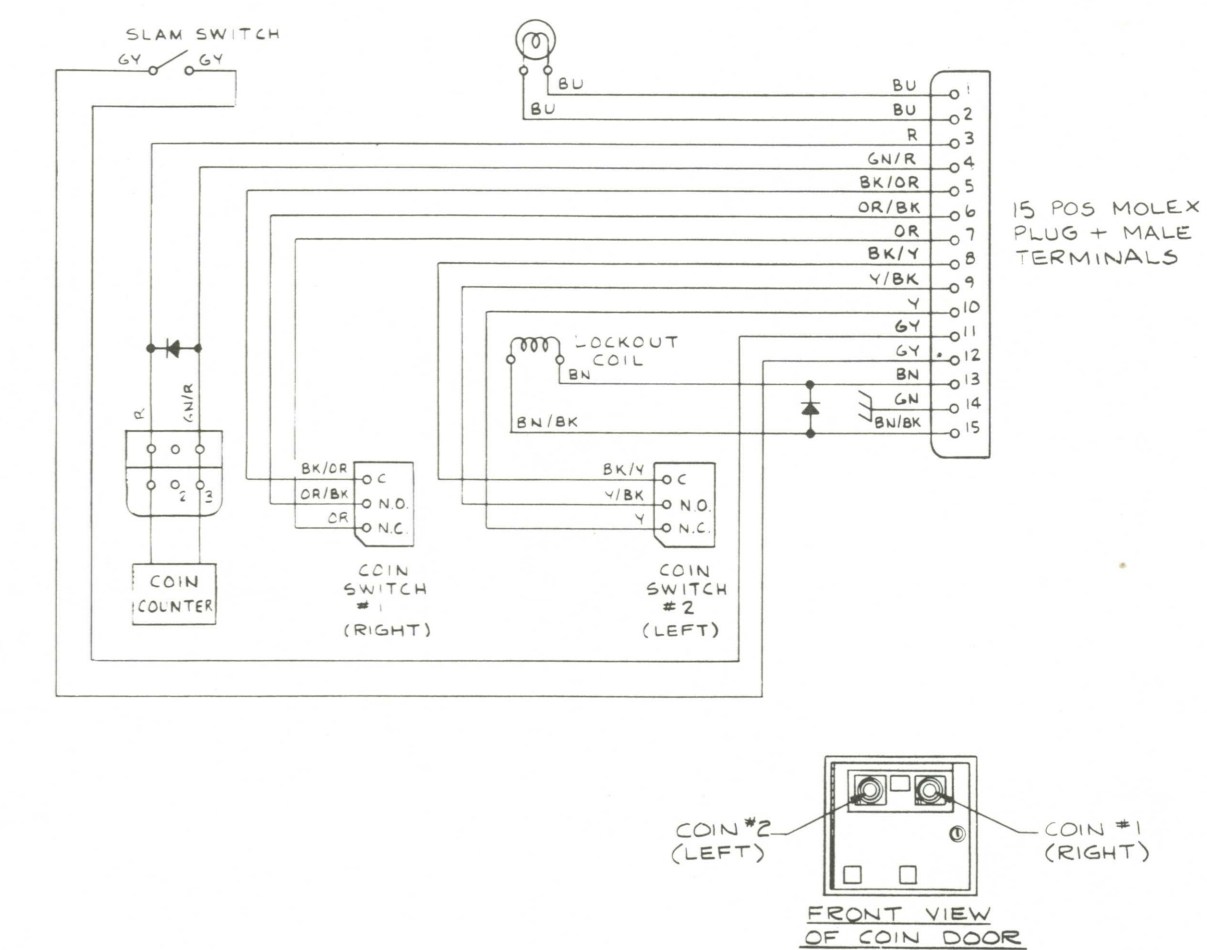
SLAM SWITCH
GY GY

BU
BU
BU
BU
R
GN/R
BK/OR
OR/BK
OR
BK/Y
Y/BK
Y
GY
GY
BN
GN
BN/BK

1
2
3
4
5
6
7
8
9
10
11
12
13
14
15

15 POS MOLEX PLUG + MALE TERMINALS

LOCKOUT COIL
BN
BN/BK

R
GN/R
1 2 3

COIN COUNTER

BK/OR C
OR/BK N.O.
OR N.C.
COIN SWITCH #1 (RIGHT)

BK/Y C
Y/BK N.O.
Y N.C.
COIN SWITCH #2 (LEFT)

COIN #2 (LEFT)
COIN #1 (RIGHT)

FRONT VIEW OF COIN DOOR